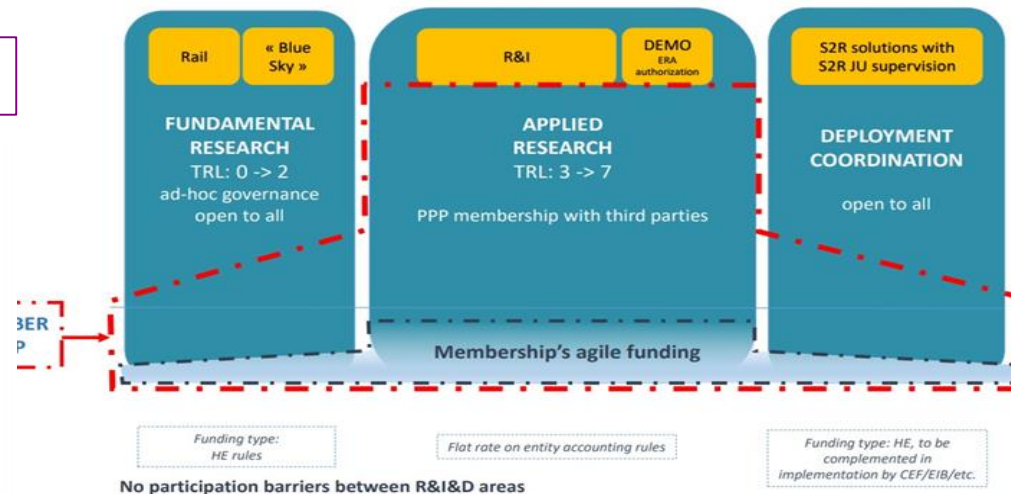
Rail

« Blue Sky »

FUNDAMENTAL RESEARCH
TRL: 0 -> 2
ad-hoc governance
open to all

R&I

DEMO
ERA authorization

APPLIED RESEARCH
TRL: 3 -> 7

PPP membership with third parties

S2R solutions with S2R JU supervision

DEPLOYMENT COORDINATION

open to all

BER
P

Membership's agile funding

Funding type: HE rules

Flat rate on entity accounting rules

Funding type: HE, to be complemented in implementation by CEF/EIB/etc.

No participation barriers between R&I&D areas